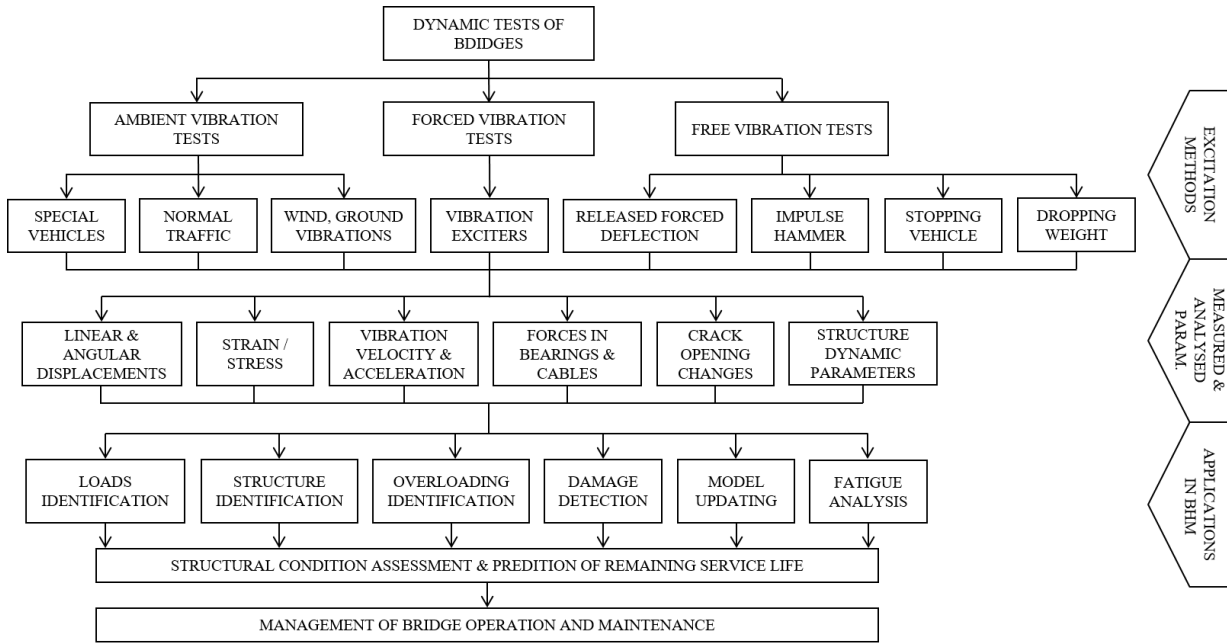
DYNAMIC TESTS OF BDIDGES

AMBIENT VIBRATION TESTS

FORCED VIBRATION TESTS

FREE VIBRATION TESTS

SPECIAL VEHICLES

NORMAL TRAFFIC

WIND, GROUND VIBRATIONS

VIBRATION EXCITERS

RELEASED FORCED DEFLECTION

IMPULSE HAMMER

STOPPING VEHICLE

DROPPING WEIGHT

LINEAR & ANGULAR DISPLACEMENTS

STRAIN / STRESS

VIBRATION VELOCITY & ACCELERATION

FORCES IN BEARINGS & CABLES

CRACK OPENING CHANGES

STRUCTURE DYNAMIC PARAMETERS

LOADS IDENTIFICATION

STRUCTURE IDENTIFICATION

OVERLOADING IDENTIFICATION

DAMAGE DETECTION

MODEL UPDATING

FATIGUE ANALYSIS

STRUCTURAL CONDITION ASSESSMENT & PREDITION OF REMAINING SERVICE LIFE

MANAGEMENT OF BRIDGE OPERATION AND MAINTENANCE

EXCITATION METHODS

MEASURED & ANALYSED PARAM.

APPLICATIONS IN BHM